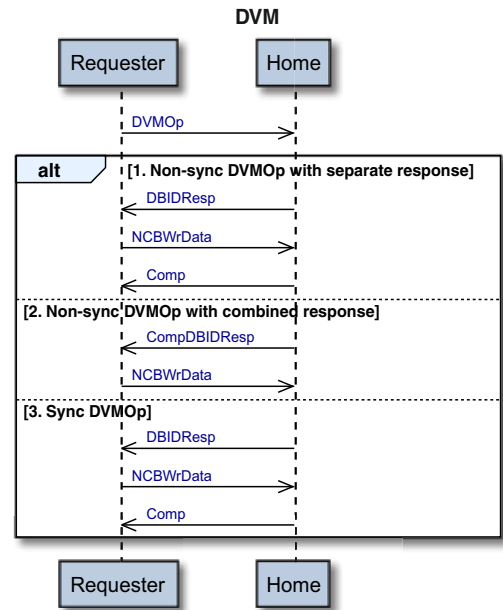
DVM

Requester

Home

DVMOp

alt

[1. Non-sync DVMOp with separate response]

DBIDResp

NCBWrData

Comp

[2. Non-sync DVMOp with combined response]

CompDBIDResp

NCBWrData

[3. Sync DVMOp]

DBIDResp

NCBWrData

Comp

Requester

Home